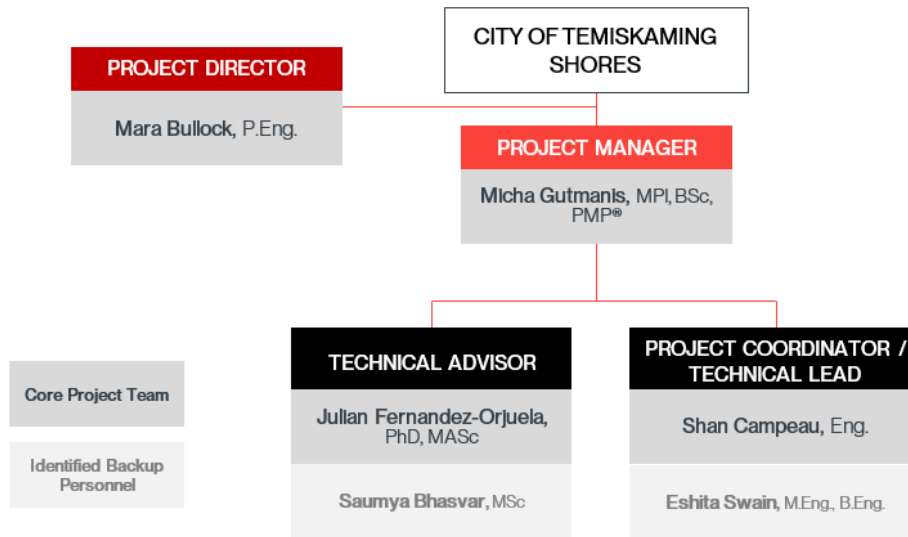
CITY OF TEMISKAMING SHORES

PROJECT DIRECTOR

Mara Bullock, P.Eng.

PROJECT MANAGER

Micha Gutmanis, MPl, BSc, PMP®

TECHNICAL ADVISOR

Julian Fernandez-Orjuela, PhD, MASc

Saumya Bhasvar, MSc

PROJECT COORDINATOR / TECHNICAL LEAD

Shan Campeau, Eng.

Eshita Swain, M.Eng., B.Eng.

Core Project Team

Identified Backup Personnel